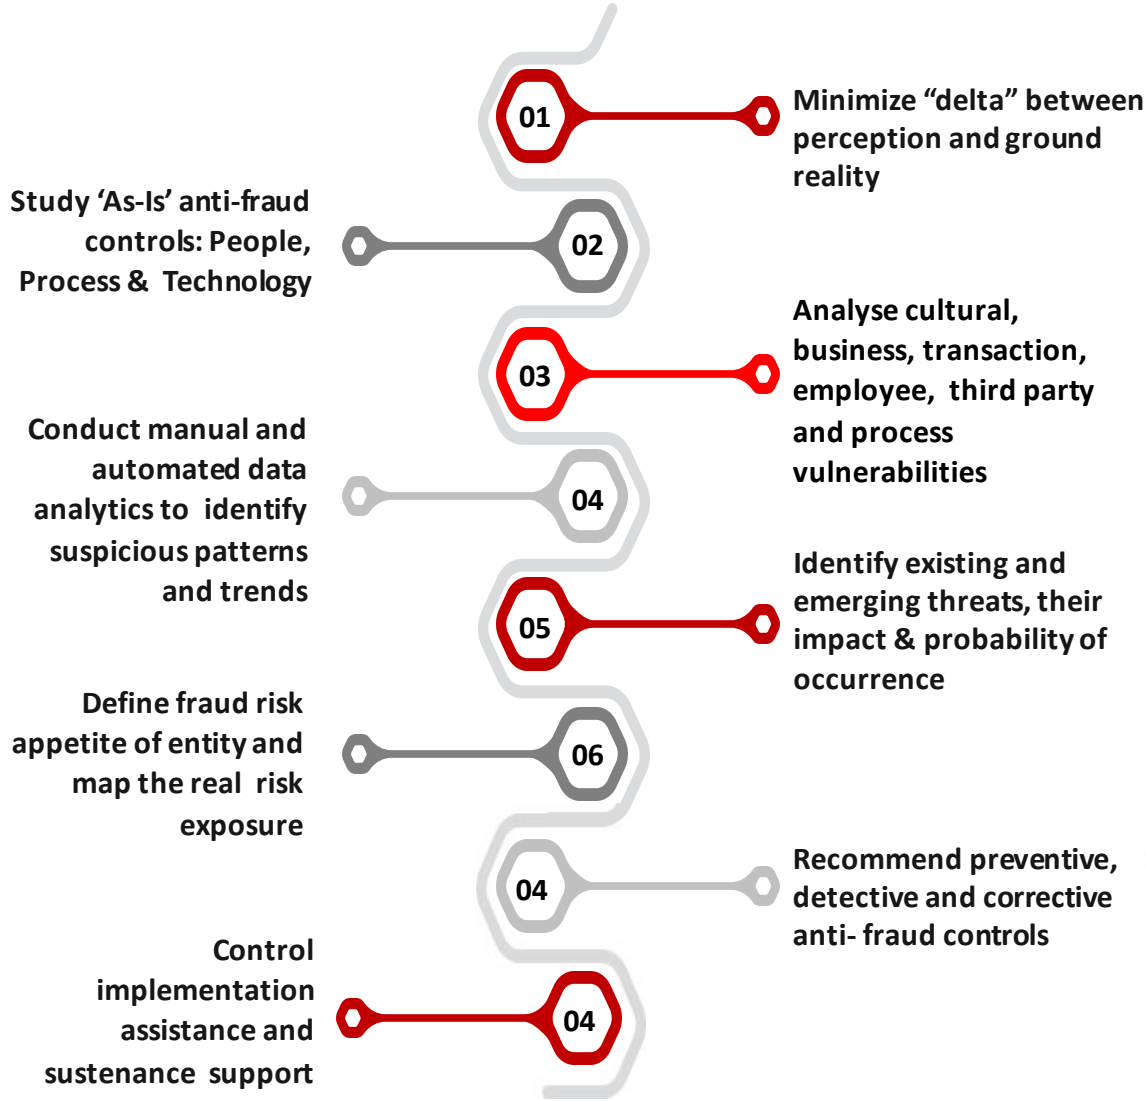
01

Minimize “delta” between perception and ground reality

Study ‘As-Is’ anti-fraud controls: People, Process & Technology

02

03

Analyse cultural, business, transaction, employee, third party and process vulnerabilities

Conduct manual and automated data analytics to identify suspicious patterns and trends

04

05

Identify existing and emerging threats, their impact & probability of occurrence

Define fraud risk appetite of entity and map the real risk exposure

06

04

Recommend preventive, detective and corrective anti- fraud controls

Control implementation assistance and sustenance support

04